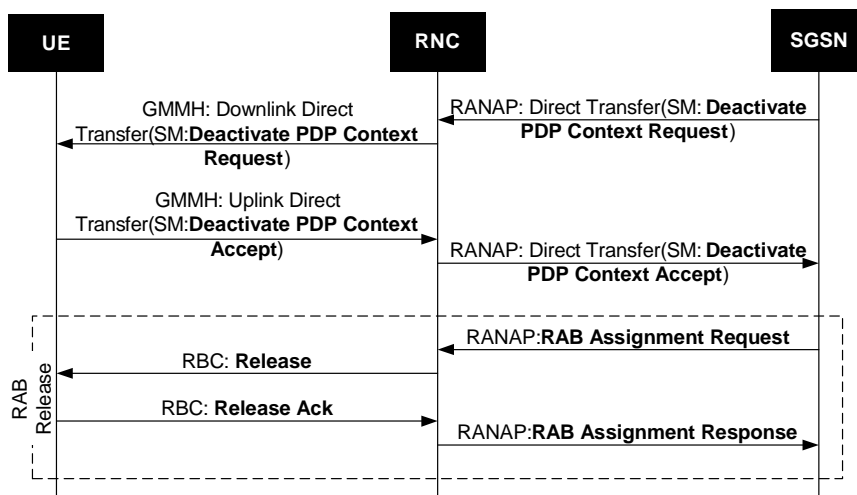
UE

RNC

SGSN

GMMH: Downlink Direct Transfer(SM:**Deactivate PDP Context Request**)

RANAP: Direct Transfer(SM: **Deactivate PDP Context Request**)

GMMH: Uplink Direct Transfer(SM:**Deactivate PDP Context Accept**)

RANAP: Direct Transfer(SM: **Deactivate PDP Context Accept**)

RAB Release

RANAP:**RAB Assignment Request**

RBC: **Release**

RBC: **Release Ack**

RANAP:**RAB Assignment Response**